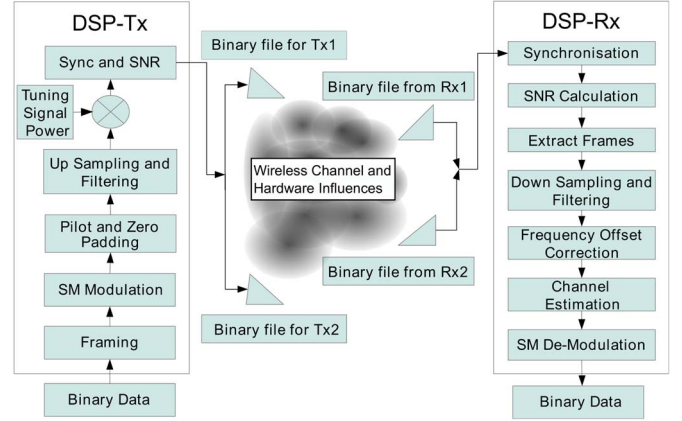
DSP-Tx

Sync and SNR

Tuning Signal Power

Up Sampling and Filtering

Pilot and Zero Padding

SM Modulation

Framing

Binary Data

Binary file for Tx1

Binary file from Rx1

Wireless Channel and Hardware Influences

Binary file from Rx2

Binary file for Tx2

DSP-Rx

Synchronisation

SNR Calculation

Extract Frames

Down Sampling and Filtering

Frequency Offset Correction

Channel Estimation

SM De-Modulation

Binary Data